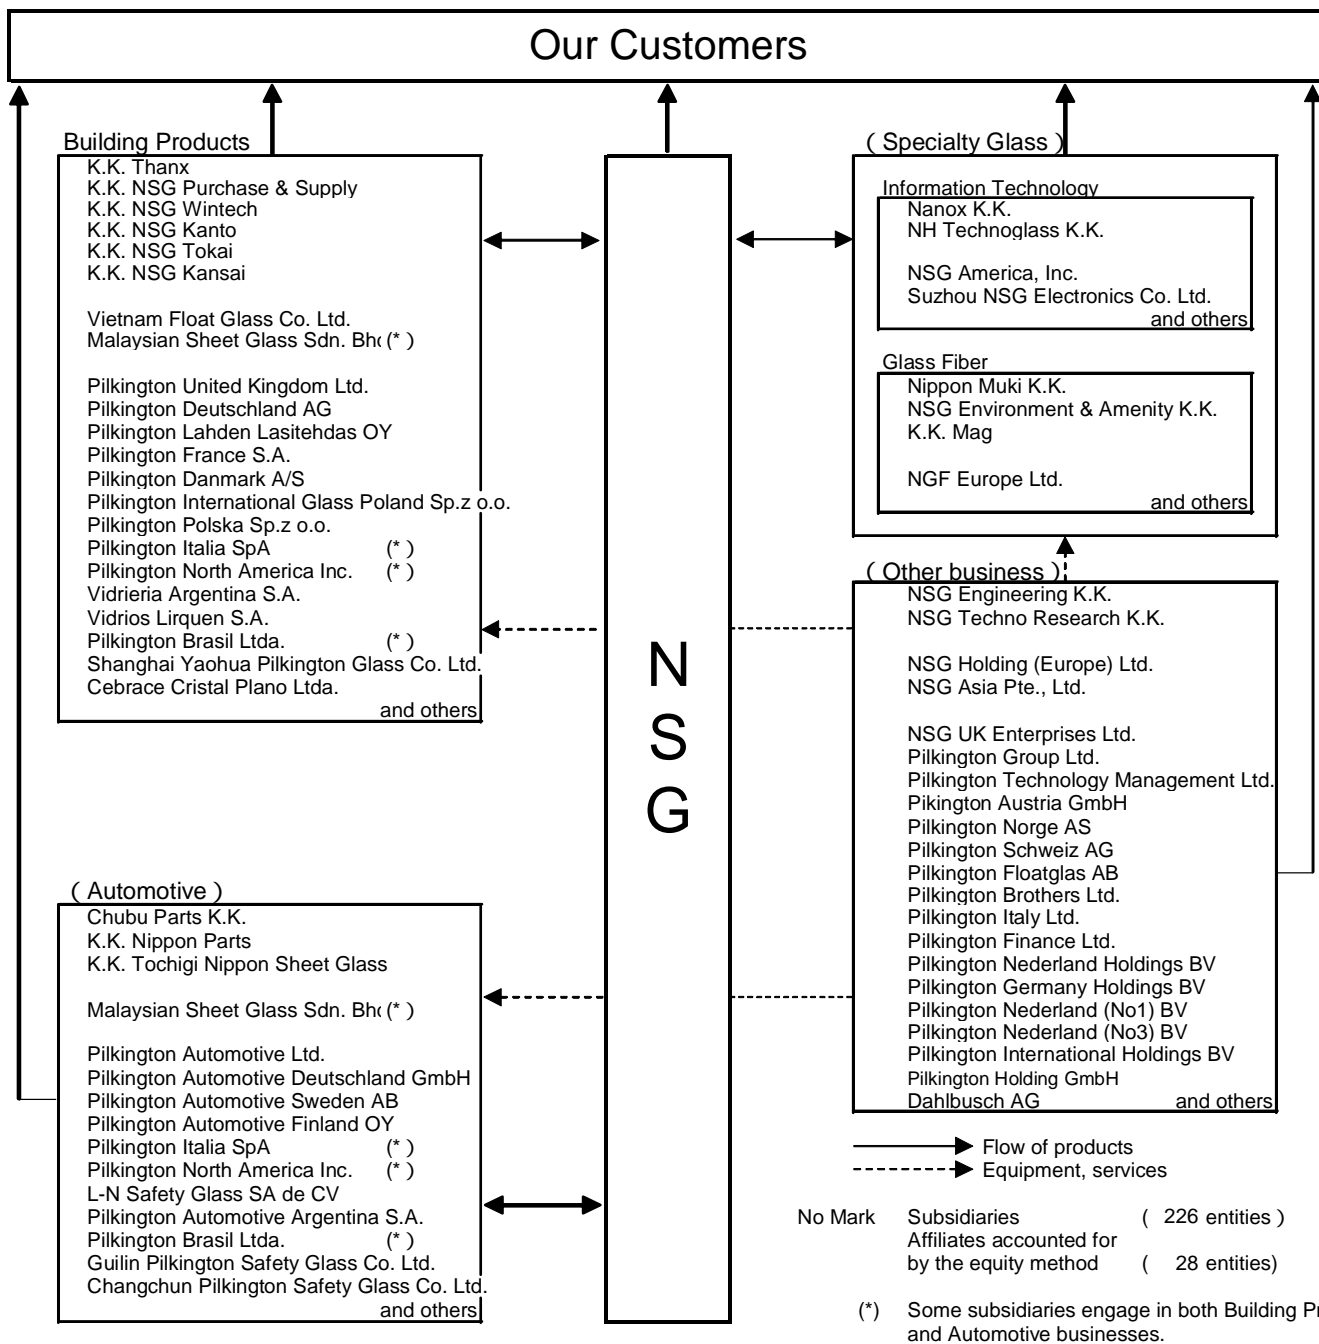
Our Customers

Building Products
K.K. Thanx
K.K. NSG Purchase & Supply
K.K. NSG Wintech
K.K. NSG Kanto
K.K. NSG Tokai
K.K. NSG Kansai

Vietnam Float Glass Co. Ltd.
Malaysian Sheet Glass Sdn. Bh( (* )

Pilkington United Kingdom Ltd.
Pilkington Deutschland AG
Pilkington Lahden Lasitehdas OY
Pilkington France S.A.
Pilkington Danmark A/S
Pilkington International Glass Poland Sp.z o.o.
Pilkington Polska Sp.z o.o.
Pilkington Italia SpA (* )
Pilkington North America Inc. (* )
Vidrieria Argentina S.A.
Vidrios Lirquen S.A.
Pilkington Brasil Ltda. (* )
Shanghai Yaohua Pilkington Glass Co. Ltd.
Cebrace Cristal Plano Ltda.
and others

N
S
G

( Specialty Glass )
Information Technology
Nanox K.K.
NH Technoglass K.K.

NSG America, Inc.
Suzhou NSG Electronics Co. Ltd.
and others

Glass Fiber
Nippon Muki K.K.
NSG Environment & Amenity K.K.
K.K. Mag

NGF Europe Ltd.
and others

( Other business )
NSG Engineering K.K.
NSG Techno Research K.K.

NSG Holding (Europe) Ltd.
NSG Asia Pte., Ltd.

NSG UK Enterprises Ltd.
Pilkington Group Ltd.
Pilkington Technology Management Ltd.
Pikington Austria GmbH
Pilkington Norge AS
Pilkington Schweiz AG
Pilkington Floatglas AB
Pilkington Brothers Ltd.
Pilkington Italy Ltd.
Pilkington Finance Ltd.
Pilkington Nederland Holdings BV
Pilkington Germany Holdings BV
Pilkington Nederland (No1) BV
Pilkington Nederland (No3) BV
Pilkington International Holdings BV
Pilkington Holding GmbH
Dahlbusch AG and others

( Automotive )
Chubu Parts K.K.
K.K. Nippon Parts
K.K. Tochigi Nippon Sheet Glass

Malaysian Sheet Glass Sdn. Bh( (* )

Pilkington Automotive Ltd.
Pilkington Automotive Deutschland GmbH
Pilkington Automotive Sweden AB
Pilkington Automotive Finland OY
Pilkington Italia SpA (* )
Pilkington North America Inc. (* )
L-N Safety Glass SA de CV
Pilkington Automotive Argentina S.A.
Pilkington Brasil Ltda. (* )
Guilin Pilkington Safety Glass Co. Ltd.
Changchun Pilkington Safety Glass Co. Ltd.
and others

Flow of products
Equipment, services

No Mark Subsidiaries ( 226 entities )
Affiliates accounted for by the equity method ( 28 entities)

(*) Some subsidiaries engage in both Building Pr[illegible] and Automotive businesses.